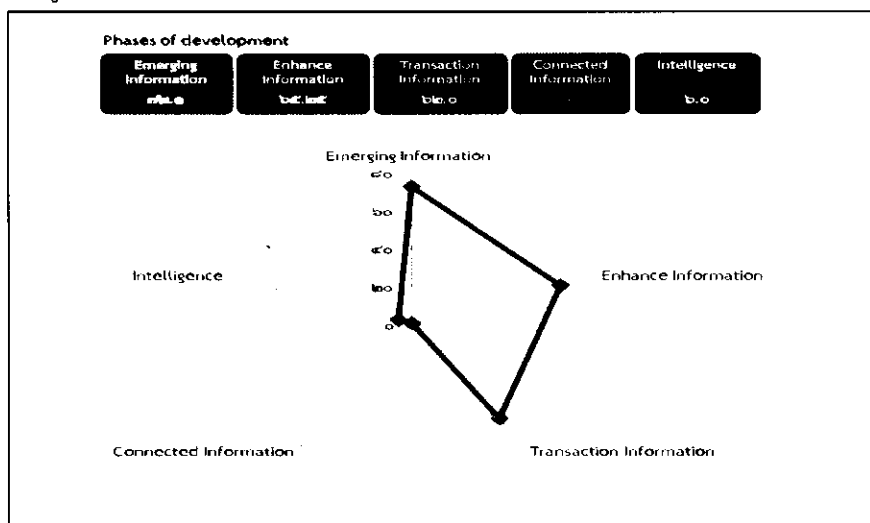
Phases of development

| Emerging Information | Enhance Information | Transaction Information | Connected Information | Intelligence |
|---|---|---|---|---|
| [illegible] | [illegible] | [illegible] | | 0.0 |

Emerging Information

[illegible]
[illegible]
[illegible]
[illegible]
0

Intelligence

Enhance Information

Connected Information

Transaction Information